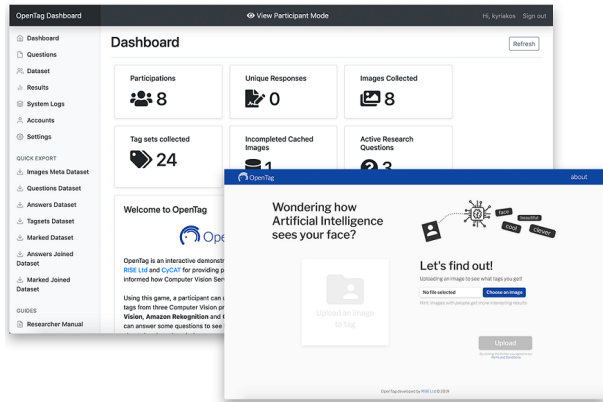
OpenTag Dashboard

View Participant Mode

Hi, kyriakos Sign out

Dashboard
Questions
Dataset
Results
System Logs
Accounts
Settings

QUICK EXPORT
Images Meta Dataset
Questions Dataset
Answers Dataset
Tagsets Dataset
Marked Dataset
Answers Joined Dataset
Marked Joined Dataset

GUIDES
Researcher Manual

Dashboard

Refresh

Participations
8

Unique Responses
0

Images Collected
8

Tag sets collected
24

Incompleted Cached Images
1

Active Research Questions
3

Welcome to OpenTag

Ope

OpenTag is an interactive demonstr RISE Ltd and CyCAT for providing p informed how Computer Vision Ser

Using this game, a participant can tags from three Computer Vision pr Vision, Amazon Rekognition and can answer some questions to see

OpenTag

about

Wondering how Artificial Intelligence sees your face?

face
beautiful
cool
clever

Upload an image to tag

Let's find out!

Uploading an image to see what tags you got!

No file selected

Choose an image

Hint: Images with people get those interesting results

Upload

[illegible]
Terms and Conditions

OpenTag developed by RISE Ltd © 2019